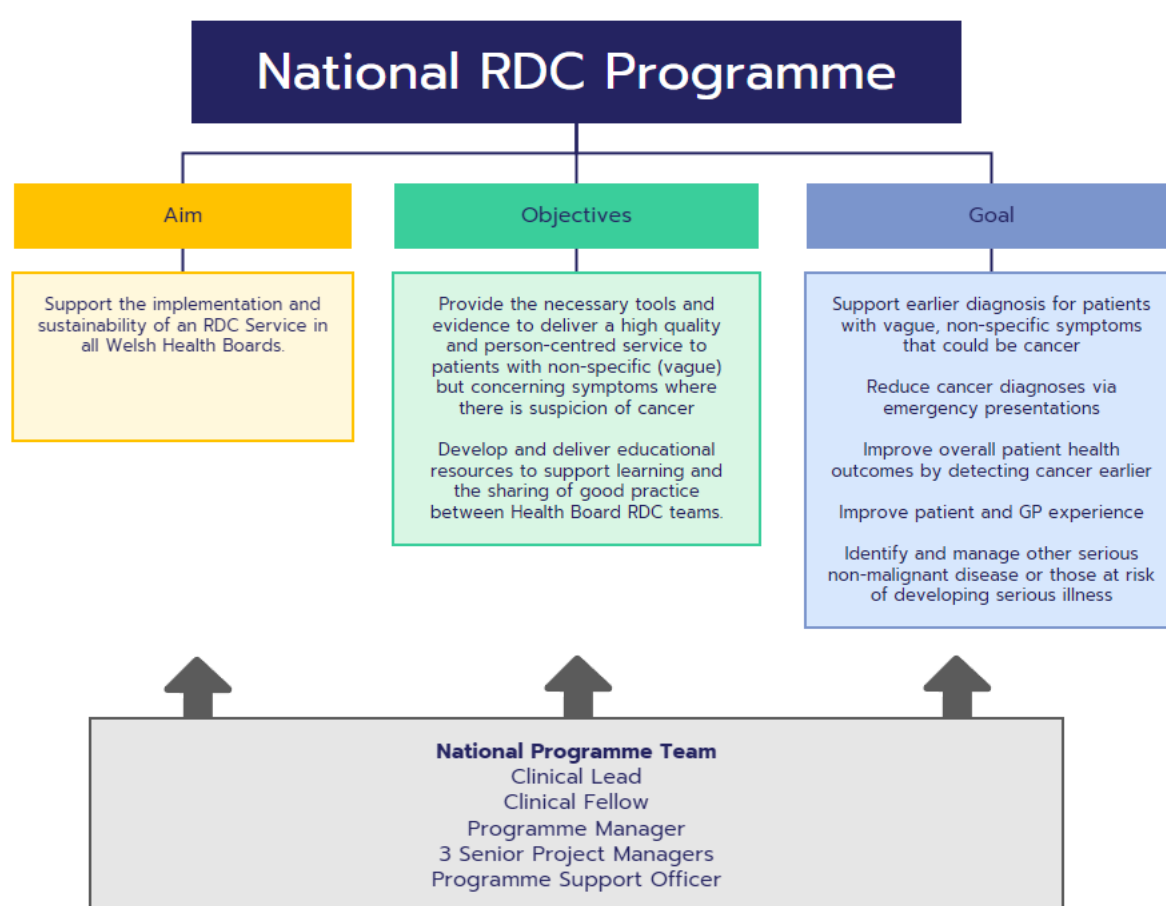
National RDC Programme

Aim

Support the implementation and sustainability of an RDC Service in all Welsh Health Boards.

Objectives

Provide the necessary tools and evidence to deliver a high quality and person-centred service to patients with non-specific (vague) but concerning symptoms where there is suspicion of cancer

Develop and deliver educational resources to support learning and the sharing of good practice between Health Board RDC teams.

Goal

Support earlier diagnosis for patients with vague, non-specific symptoms that could be cancer

Reduce cancer diagnoses via emergency presentations

Improve overall patient health outcomes by detecting cancer earlier

Improve patient and GP experience

Identify and manage other serious non-malignant disease or those at risk of developing serious illness

National Programme Team
Clinical Lead
Clinical Fellow
Programme Manager
3 Senior Project Managers
Programme Support Officer